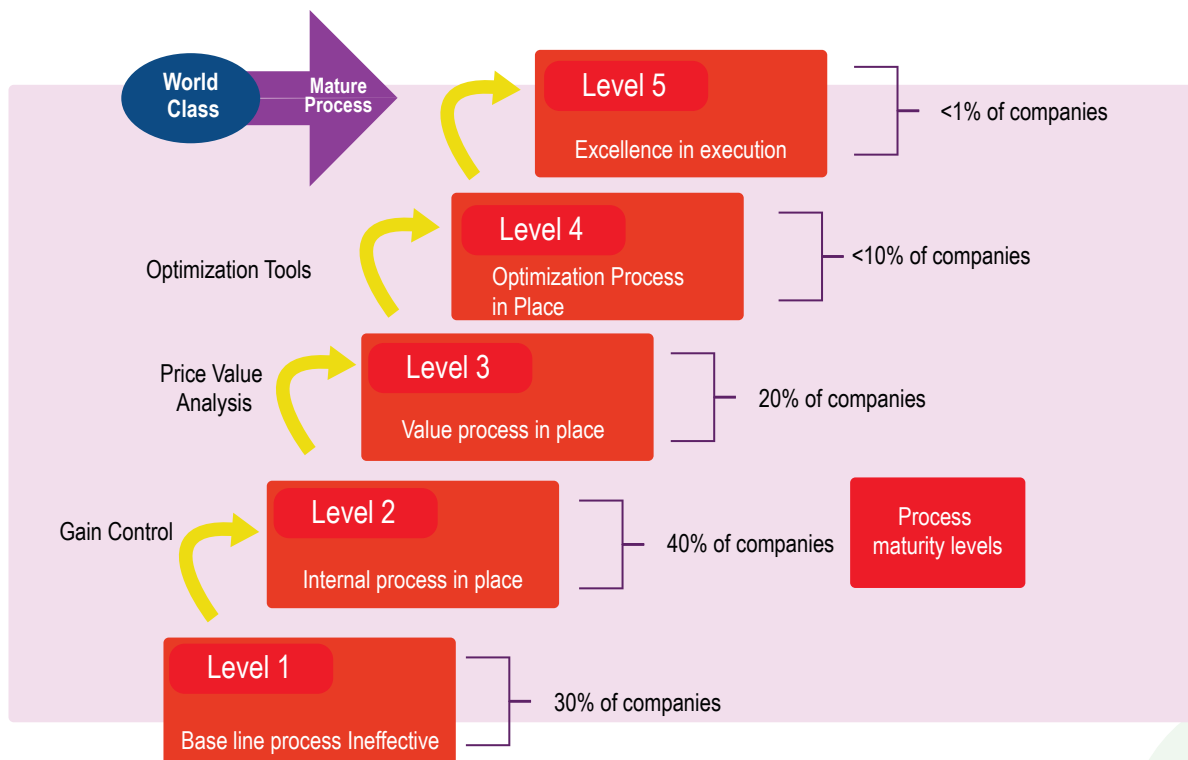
World Class

Mature Process

Level 5
Excellence in execution

<1% of companies

Optimization Tools

Level 4
Optimization Process in Place

<10% of companies

Price Value Analysis

Level 3
Value process in place

20% of companies

Gain Control

Level 2
Internal process in place

40% of companies

Process maturity levels

Level 1
Base line process Ineffective

30% of companies